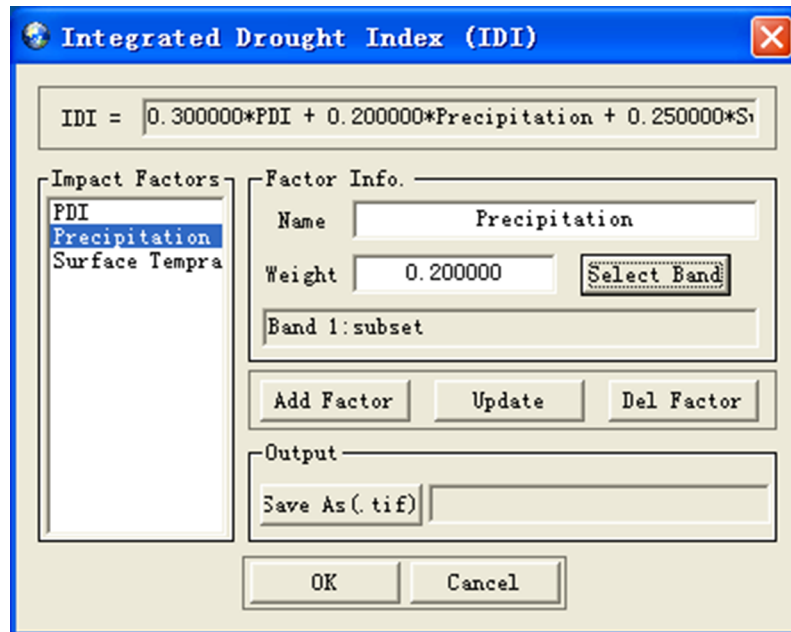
Integrated Drought Index (IDI)

IDI = 0.300000*PDI + 0.200000*Precipitation + 0.250000*S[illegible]

Impact Factors
PDI
Precipitation
Surface Tempra

Factor Info.
Name Precipitation
Weight 0.200000
Select Band
Band 1:subset

Add Factor
Update
Del Factor

Output
Save As(.tif)

OK
Cancel